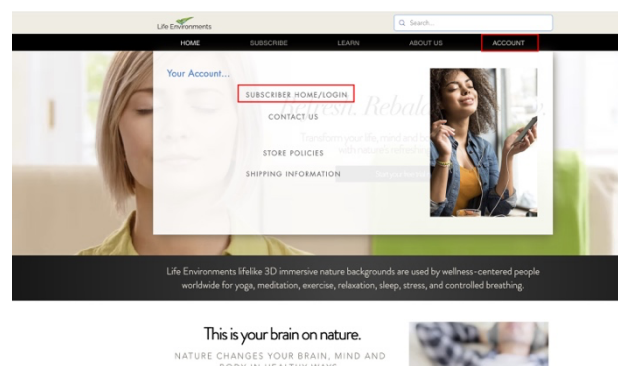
Life Environments

Search...

HOME SUBSCRIBE LEARN ABOUT US ACCOUNT

Your Account...

SUBSCRIBER HOME/LOGIN

CONTACT US

STORE POLICIES

SHIPPING INFORMATION

Refresh. Rebal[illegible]

Transform your life, mind and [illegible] with natur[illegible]

Life Environments lifelike 3D immersive nature backgrounds are used by wellness-centered people worldwide for yoga, meditation, exercise, relaxation, sleep, stress, and controlled breathing.

This is your brain on nature.

NATURE CHANGES YOUR BRAIN, MIND AND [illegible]